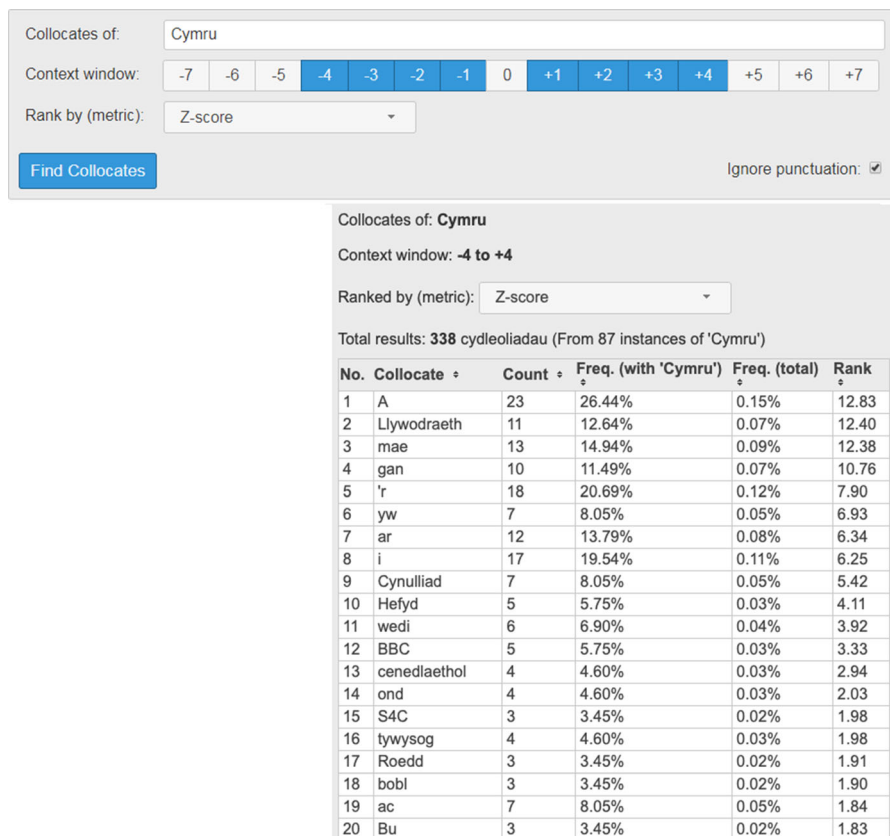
Collocates of: Cymru

Context window: -7 -6 -5 -4 -3 -2 -1 0 +1 +2 +3 +4 +5 +6 +7

Rank by (metric): Z-score

Find Collocates

Ignore punctuation:

Collocates of: **Cymru**

Context window: **-4 to +4**

Ranked by (metric): Z-score

Total results: **338** cydleoliadau (From 87 instances of 'Cymru')

| No. | Collocate | Count | Freq. (with 'Cymru') | Freq. (total) | Rank |
|---|---|---|---|---|---|
| 1 | A | 23 | 26.44% | 0.15% | 12.83 |
| 2 | Llywodraeth | 11 | 12.64% | 0.07% | 12.40 |
| 3 | mae | 13 | 14.94% | 0.09% | 12.38 |
| 4 | gan | 10 | 11.49% | 0.07% | 10.76 |
| 5 | 'r | 18 | 20.69% | 0.12% | 7.90 |
| 6 | yw | 7 | 8.05% | 0.05% | 6.93 |
| 7 | ar | 12 | 13.79% | 0.08% | 6.34 |
| 8 | i | 17 | 19.54% | 0.11% | 6.25 |
| 9 | Cynulliad | 7 | 8.05% | 0.05% | 5.42 |
| 10 | Hefyd | 5 | 5.75% | 0.03% | 4.11 |
| 11 | wedi | 6 | 6.90% | 0.04% | 3.92 |
| 12 | BBC | 5 | 5.75% | 0.03% | 3.33 |
| 13 | cenedlaethol | 4 | 4.60% | 0.03% | 2.94 |
| 14 | ond | 4 | 4.60% | 0.03% | 2.03 |
| 15 | S4C | 3 | 3.45% | 0.02% | 1.98 |
| 16 | tywysog | 4 | 4.60% | 0.03% | 1.98 |
| 17 | Roedd | 3 | 3.45% | 0.02% | 1.91 |
| 18 | bobl | 3 | 3.45% | 0.02% | 1.90 |
| 19 | ac | 7 | 8.05% | 0.05% | 1.84 |
| 20 | Bu | 3 | 3.45% | 0.02% | 1.83 |